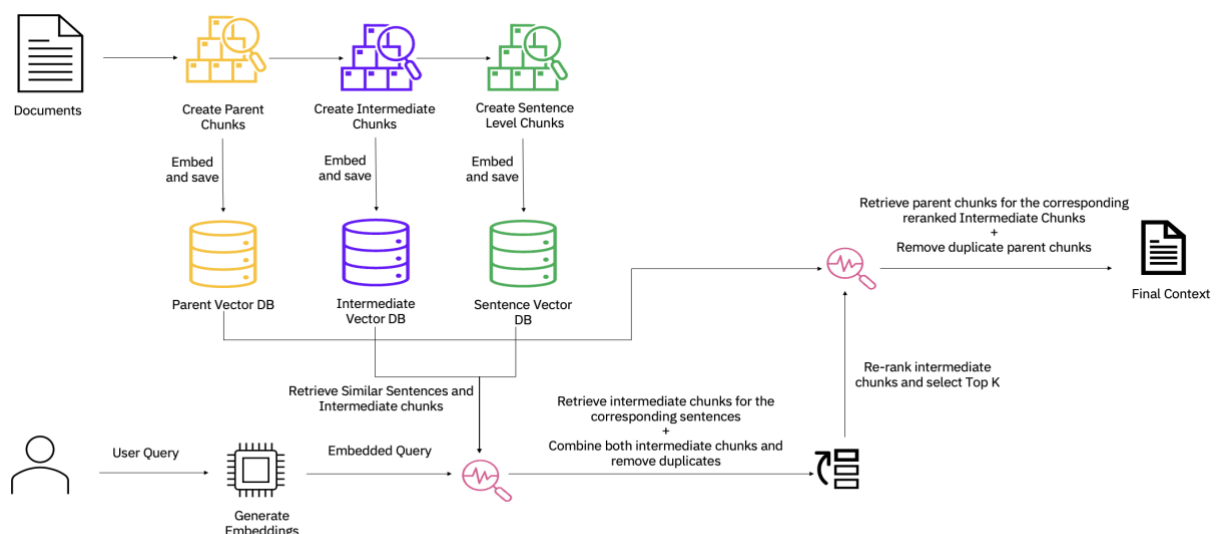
Documents

Create Parent Chunks

Create Intermediate Chunks

Create Sentence Level Chunks

Embed and save

Embed and save

Embed and save

Parent Vector DB

Intermediate Vector DB

Sentence Vector DB

Retrieve parent chunks for the corresponding reranked Intermediate Chunks
+
Remove duplicate parent chunks

Final Context

Re-rank intermediate chunks and select Top K

Retrieve Similar Sentences and Intermediate chunks

Retrieve intermediate chunks for the corresponding sentences
+
Combine both intermediate chunks and remove duplicates

User Query

Embedded Query

Generate Embeddings